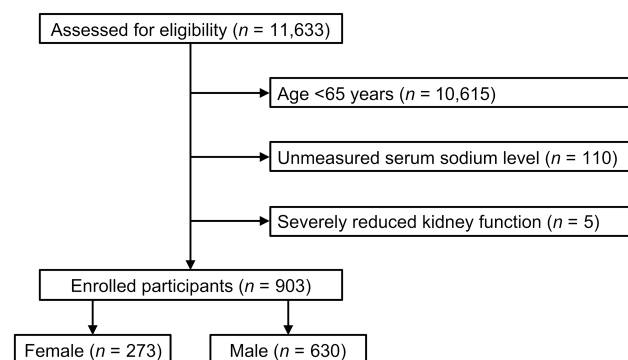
Assessed for eligibility ($n$ = 11,633)

Age <65 years ($n$ = 10,615)

Unmeasured serum sodium level ($n$ = 110)

Severely reduced kidney function ($n$ = 5)

Enrolled participants ($n$ = 903)

Female ($n$ = 273)

Male ($n$ = 630)